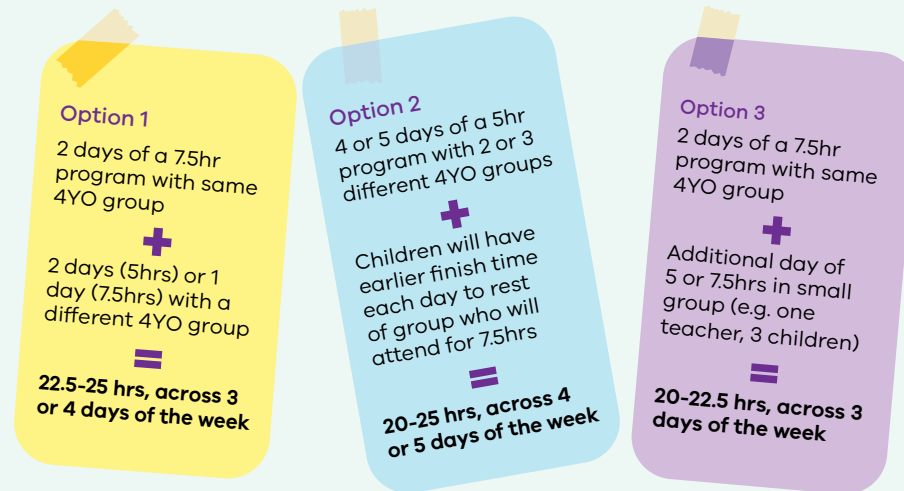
Option 1

2 days of a 7.5hr program with same 4YO group

+

2 days (5hrs) or 1 day (7.5hrs) with a different 4YO group

=

22.5-25 hrs, across 3 or 4 days of the week

Option 2

4 or 5 days of a 5hr program with 2 or 3 different 4YO groups

+

Children will have earlier finish time each day to rest of group who will attend for 7.5hrs

=

20-25 hrs, across 4 or 5 days of the week

Option 3

2 days of a 7.5hr program with same 4YO group

+

Additional day of 5 or 7.5hrs in small group (e.g. one teacher, 3 children)

=

20-22.5 hrs, across 3 days of the week